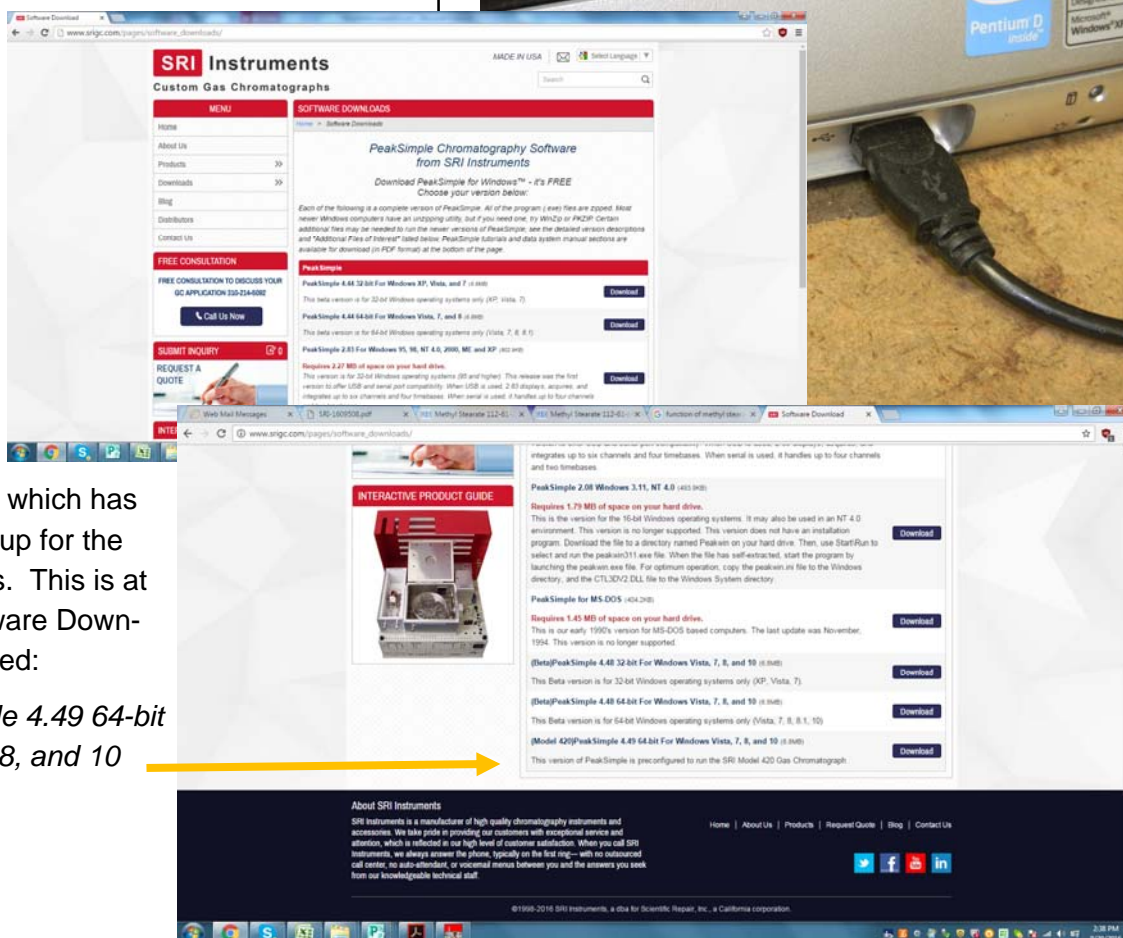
Software Download
www.srigc.com/pages/software_downloads/

SRI Instruments
Custom Gas Chromatographs

MADE IN USA Select Language
Search

MENU
Home
About Us
Products
Downloads
Blog
Distributors
Contact Us

FREE CONSULTATION
FREE CONSULTATION TO DISCUSS YOUR GC APPLICATION 310-214-5092
Call Us Now

SUBMIT INQUIRY
REQUEST A QUOTE

SOFTWARE DOWNLOADS
Home > Software Downloads

PeakSimple Chromatography Software from SRI Instruments

Download PeakSimple for Windows™ - it's FREE
Choose your version below:

Each of the following is a complete version of PeakSimple. All of the program (.exe) files are zipped. Most newer Windows computers have an unzipping utility, but if you need one, try WinZip or PKZIP. Certain additional files may be needed to run the newer versions of PeakSimple; see the detailed version descriptions and "Additional Files of Interest" listed below. PeakSimple tutorials and data system manual sections are available for download (in PDF format) at the bottom of the page.

PeakSimple
PeakSimple 4.44 32-bit For Windows XP, Vista, and 7 (6.8MB)
This beta version is for 32-bit Windows operating systems only (XP, Vista, 7)
Download
PeakSimple 4.44 64-bit For Windows Vista, 7, and 8 (6.8MB)
This beta version is for 64-bit Windows operating systems only (Vista, 7, 8, 8.1)
Download
PeakSimple 2.83 For Windows 95, 98, NT 4.0, 2000, ME and XP (462.9KB)
Requires 2.27 MB of space on your hard drive.
This version is for 32-bit Windows operating systems (95 and higher). This release was the first version to offer USB and serial port compatibility. When USB is used, 2.83 displays, acquires, and integrates up to six channels and four timebases. When serial is used, it handles up to four channels
Download

Pentium D inside
Microsoft Windows XP

Web Mail Messages | SR-1609508.pdf | Methyl Stearate 112-61- | Methyl Stearate 112-61- | function of methyl stea | Software Download
www.srigc.com/pages/software_downloads/

integrates up to six channels and four timebases. When serial is used, it handles up to four channels and two timebases.

INTERACTIVE PRODUCT GUIDE

PeakSimple 2.08 Windows 3.11, NT 4.0 (403.9KB)
Requires 1.79 MB of space on your hard drive.
This is the version for the 16-bit Windows operating systems. It may also be used in an NT 4.0 environment. This version is no longer supported. This version does not have an installation program. Download the file to a directory named Peakwin on your hard drive. Then, use Start\Run to select and run the peakwin311.exe file. When the file has self-extracted, start the program by launching the peakwin.exe file. For optimum operation, copy the peakwin.ini file to the Windows directory, and the CTL3DV2.DLL file to the Windows System directory.
Download

PeakSimple for MS-DOS (404.2KB)
Requires 1.45 MB of space on your hard drive.
This is our early 1990's version for MS-DOS based computers. The last update was November, 1994. This version is no longer supported.
Download

(Beta)PeakSimple 4.48 32-bit For Windows Vista, 7, 8, and 10 (6.8MB)
This Beta version is for 32-bit Windows operating systems only (XP, Vista, 7).
Download

(Beta)PeakSimple 4.48 64-bit For Windows Vista, 7, 8, and 10 (6.9MB)
This Beta version is for 64-bit Windows operating systems only (Vista, 7, 8, 8.1, 10)
Download

(Model 420)PeakSimple 4.49 64-bit For Windows Vista, 7, 8, and 10 (6.9MB)
This version of PeakSimple is preconfigured to run the SRI Model 420 Gas Chromatograph
Download

About SRI Instruments
SRI Instruments is a manufacturer of high quality chromatography instruments and accessories. We take pride in providing our customers with exceptional service and attention, which is reflected in our high level of customer satisfaction. When you call SRI Instruments, we always answer the phone, typically on the first ring— with no outsourced call center, no auto-attendant, or voicemail menus between you and the answers you seek from our knowledgeable technical staff.

Home | About Us | Products | Request Quote | Blog | Contact Us

©1998-2016 SRI Instruments, a dba for Scientific Repair, Inc., a California corporation.

2:38 PM

which has up for the s. This is at ware Downed:

le 4.49 64-bit 8, and 10